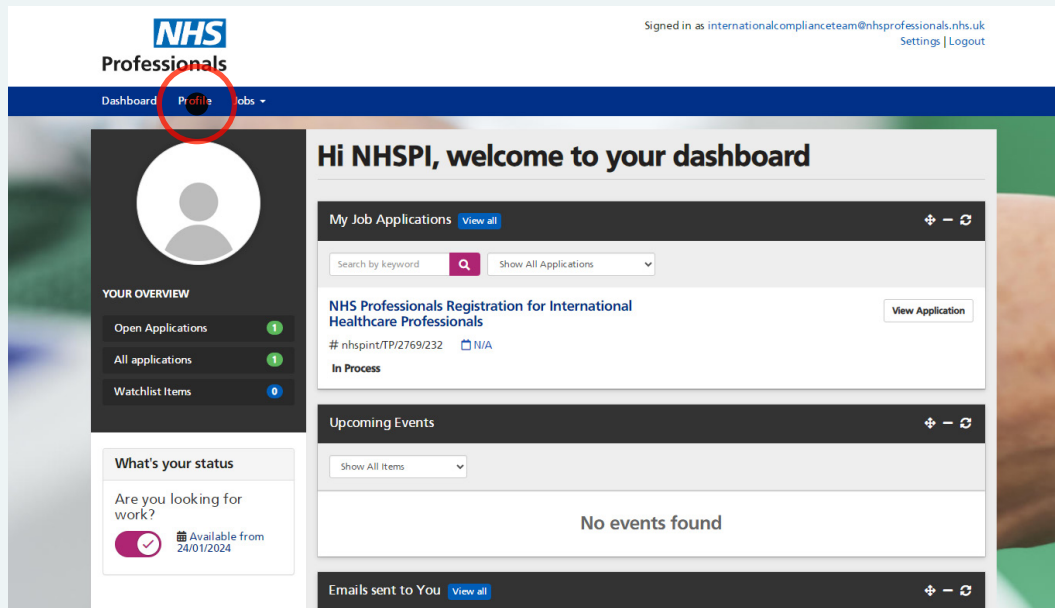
NHS
Professionals

Signed in as internationalcomplianceteam@nhsprofessionals.nhs.uk
Settings | Logout

Dashboard Profile Jobs

Hi NHSPI, welcome to your dashboard

YOUR OVERVIEW

Open Applications 1
All applications 1
Watchlist Items 0

My Job Applications View all

Search by keyword
Show All Applications

NHS Professionals Registration for International Healthcare Professionals
View Application
# nhspint/TP/2769/232 N/A
In Process

Upcoming Events

Show All Items

No events found

What's your status

Are you looking for work?

Available from 24/01/2024

Emails sent to You View all